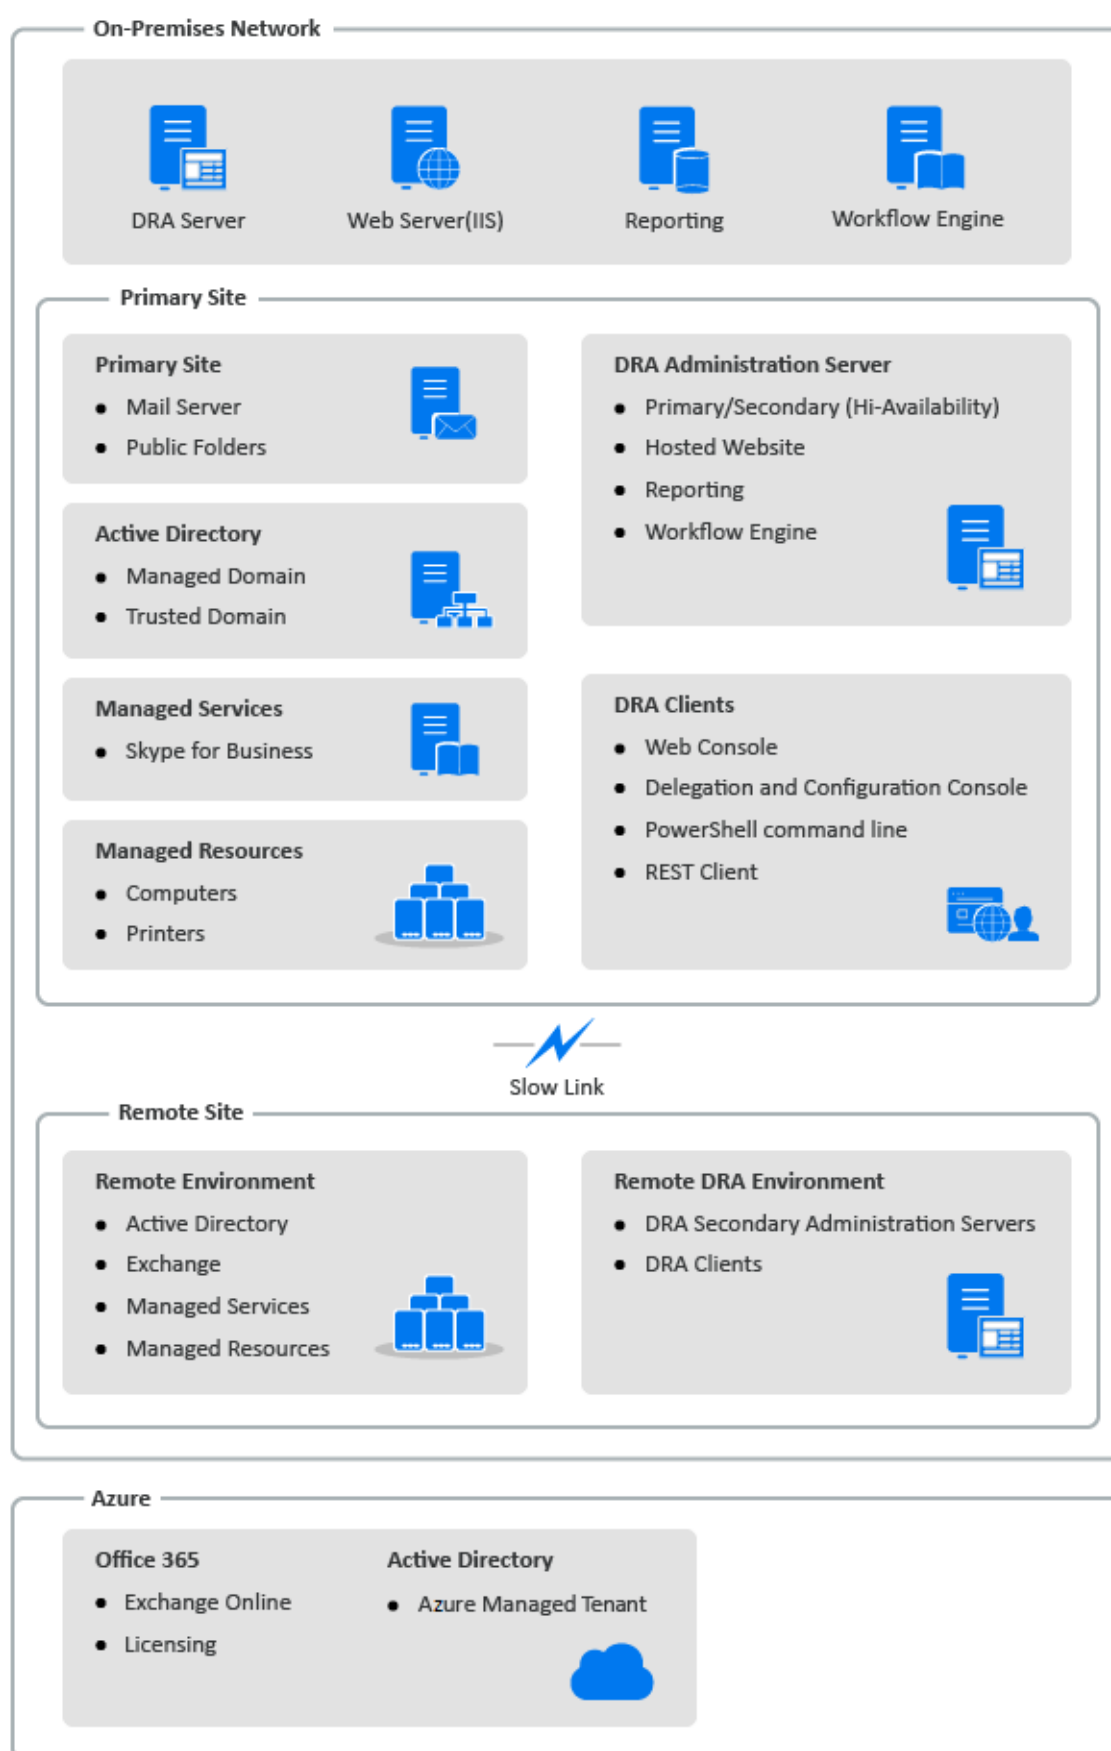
On-Premises Network

DRA Server

Web Server(IIS)

Reporting

Workflow Engine

Primary Site

Primary Site

- Mail Server
- Public Folders

Active Directory

- Managed Domain
- Trusted Domain

Managed Services

- Skype for Business

Managed Resources

- Computers
- Printers

DRA Administration Server

- Primary/Secondary (Hi-Availability)
- Hosted Website
- Reporting
- Workflow Engine

DRA Clients

- Web Console
- Delegation and Configuration Console
- PowerShell command line
- REST Client

Slow Link

Remote Site

Remote Environment

- Active Directory
- Exchange
- Managed Services
- Managed Resources

Remote DRA Environment

- DRA Secondary Administration Servers
- DRA Clients

Azure

Office 365

- Exchange Online
- Licensing

Active Directory

- Azure Managed Tenant